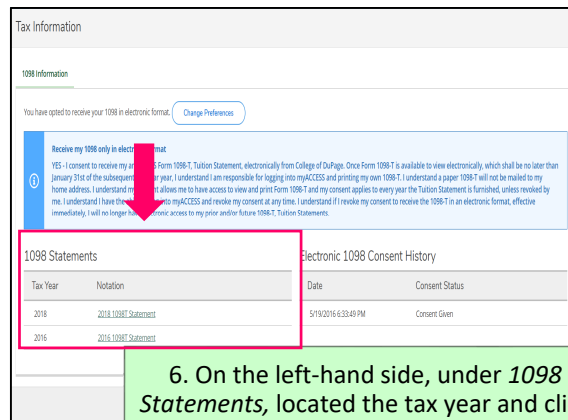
Tax Information

1098 Information

You have opted to receive your 1098 in electronic format. Change Preferences

Receive my 1098 only in elect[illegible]rmat:

YES - I consent to receive my an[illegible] Form 1098-T, Tuition Statement, electronically from College of DuPage. Once Form 1098-T is available to view electronically, which shall be no later than January 31st of the subsequent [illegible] year, I understand I am responsible for logging into myACCESS and printing my own 1098-T. I understand a paper 1098-T will not be mailed to my home address. I understand m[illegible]nt allows me to have access to view and print Form 1098-T and my consent applies to every year the Tuition Statement is furnished, unless revoked by me. I understand I have the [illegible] to myACCESS and revoke my consent at any time. I understand if I revoke my consent to receive the 1098-T in an electronic format, effective immediately, I will no longer ha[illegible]tronic access to my prior and/or future 1098-T, Tuition Statements.

1098 Statements

| Tax Year | Notation |
|---|---|
| 2018 | 2018 1098T Statement |
| 2016 | 2016 1098T Statement |

Electronic 1098 Consent History

| Date | Consent Status |
|---|---|
| 5/19/2016 6:33:49 PM | Consent Given |

6. On the left-hand side, under *1098 Statements,* located the tax year and cli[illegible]